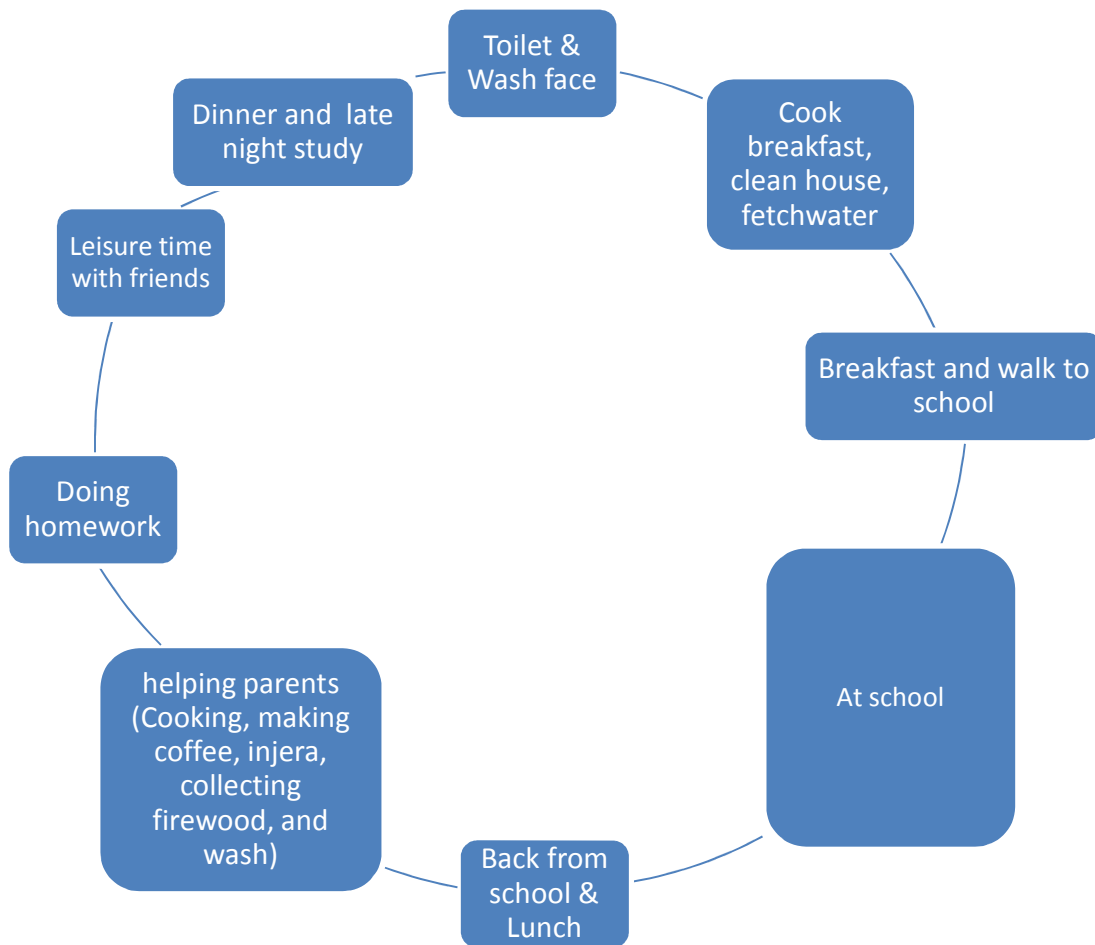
Toilet & Wash face

Cook breakfast, clean house, fetchwater

Breakfast and walk to school

At school

Back from school & Lunch

helping parents (Cooking, making coffee, injera, collecting firewood, and wash)

Doing homework

Leisure time with friends

Dinner and late night study